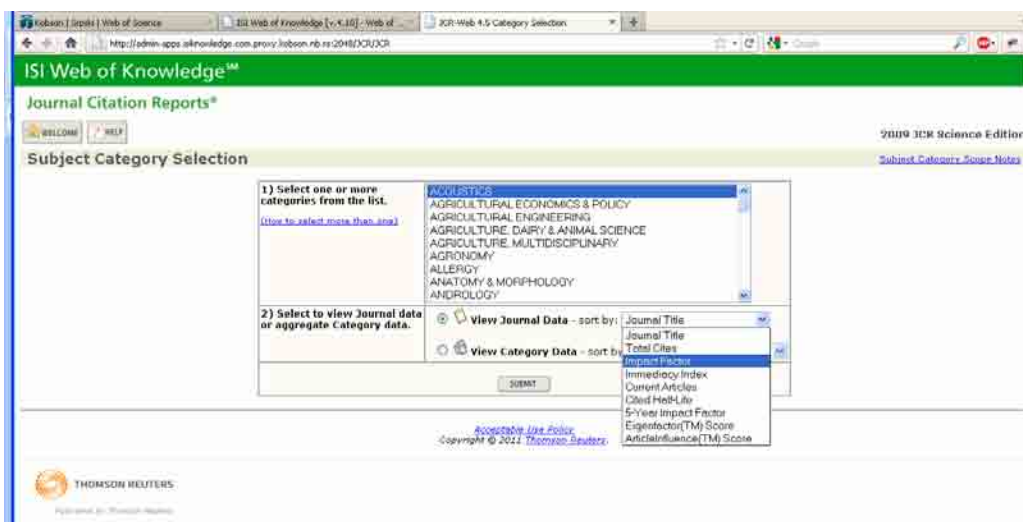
Kobson | Srpski | Web of Science
ISI Web of Knowledge [v.4.10] - Web of ...
JCR-Web 4.5 Category Selection

http://admin-apps.isiknowledge.com.proxy.kobson.nb.rs:2048/JCR/JCR

ISI Web of Knowledge℠

Journal Citation Reports®

WELCOME HELP

2009 JCR Science Edition

Subject Category Selection

Subject Category Scope Notes

1) Select one or more categories from the list.

(How to select more than one)

ACOUSTICS
AGRICULTURAL ECONOMICS & POLICY
AGRICULTURAL ENGINEERING
AGRICULTURE, DAIRY & ANIMAL SCIENCE
AGRICULTURE, MULTIDISCIPLINARY
AGRONOMY
ALLERGY
ANATOMY & MORPHOLOGY
ANDROLOGY

2) Select to view Journal data or aggregate Category data.

View Journal Data - sort by: Journal Title

View Category Data - sort by

Journal Title
Total Cites
Impact Factor
Immediacy Index
Current Articles
Cited Half-Life
5-Year Impact Factor
Eigenfactor(TM) Score
ArticleInfluence(TM) Score

SUBMIT

Acceptable Use Policy
Copyright © 2011 Thomson Reuters.

THOMSON REUTERS

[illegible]